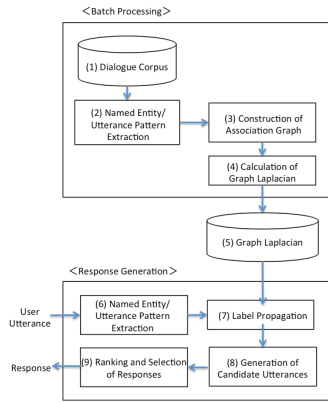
＜Batch Processing＞

(1) Dialogue Corpus

(2) Named Entity/ Utterance Pattern Extraction

(3) Construction of Association Graph

(4) Calculation of Graph Laplacian

(5) Graph Laplacian

＜Response Generation＞

User Utterance

(6) Named Entity/ Utterance Pattern Extraction

(7) Label Propagation

Response

(9) Ranking and Selection of Responses

(8) Generation of Candidate Utterances